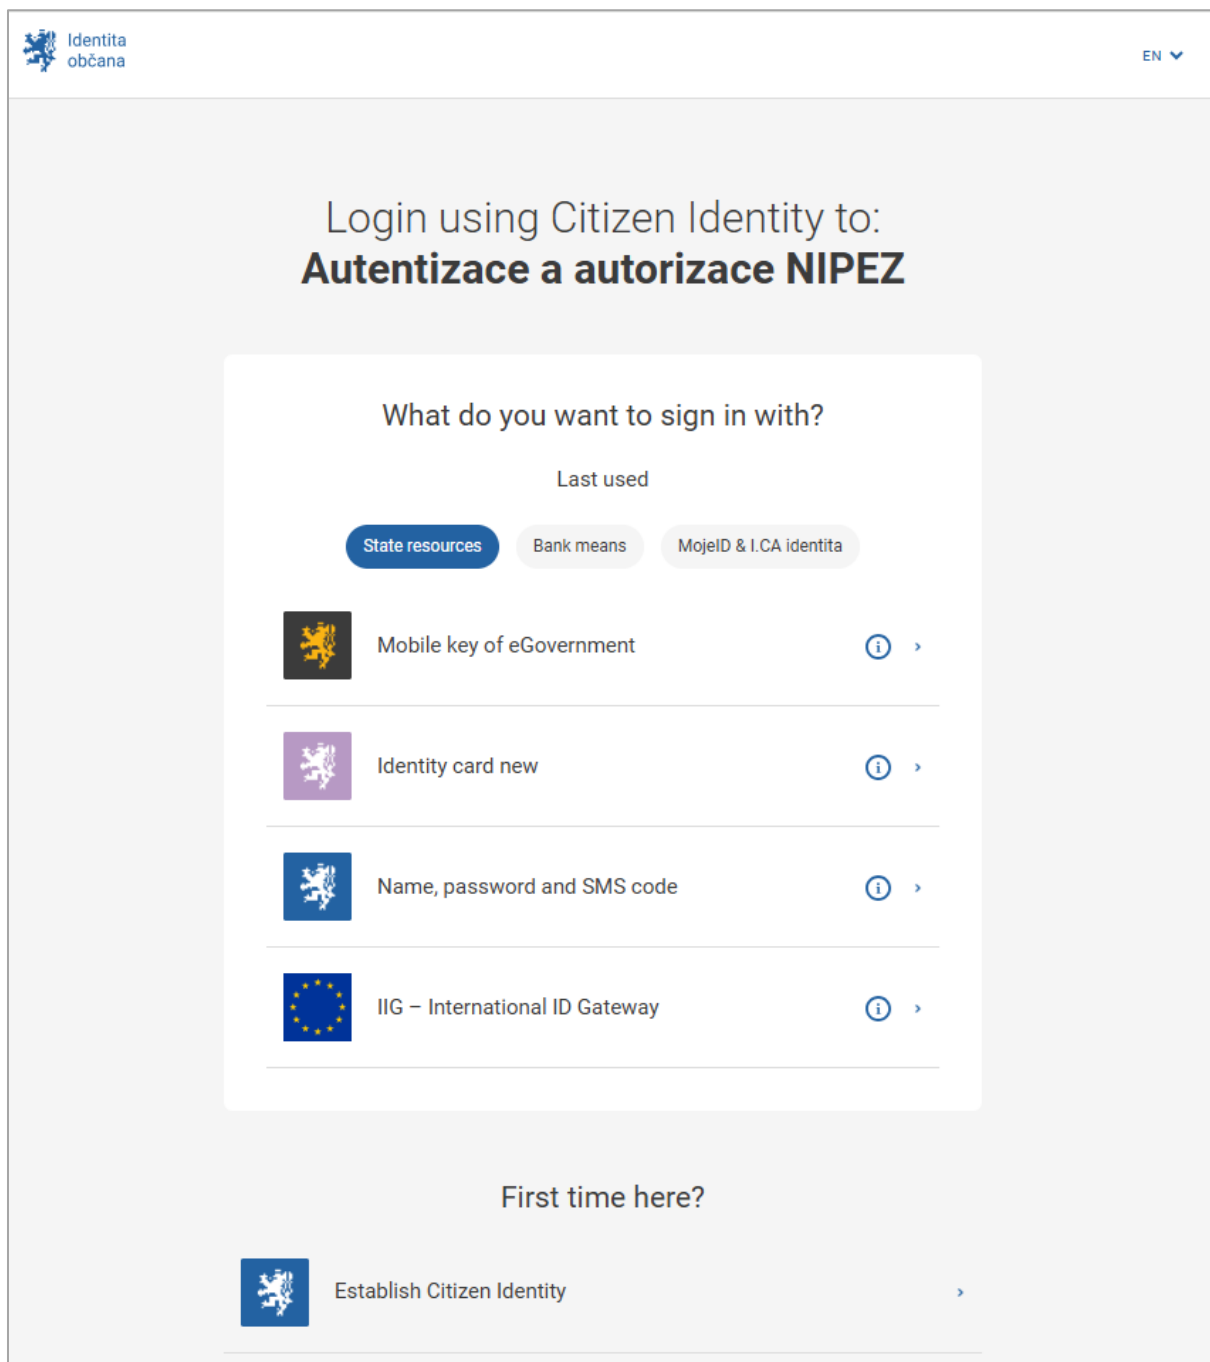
Identita občana

EN

Login using Citizen Identity to:
Autentizace a autorizace NIPEZ

What do you want to sign in with?

Last used

State resources
Bank means
MojeID & I.CA identita

Mobile key of eGovernment

Identity card new

Name, password and SMS code

IIG – International ID Gateway

First time here?

Establish Citizen Identity